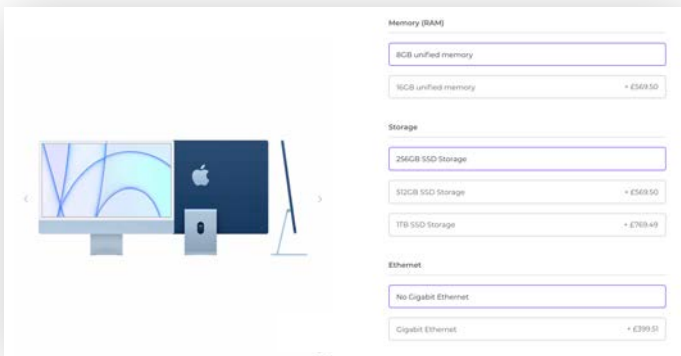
Memory (RAM)

8GB unified memory

16GB unified memory + £569.50

Storage

256GB SSD Storage

512GB SSD Storage + £569.50

1TB SSD Storage + £769.49

Ethernet

No Gigabit Ethernet

Gigabit Ethernet + £399.51